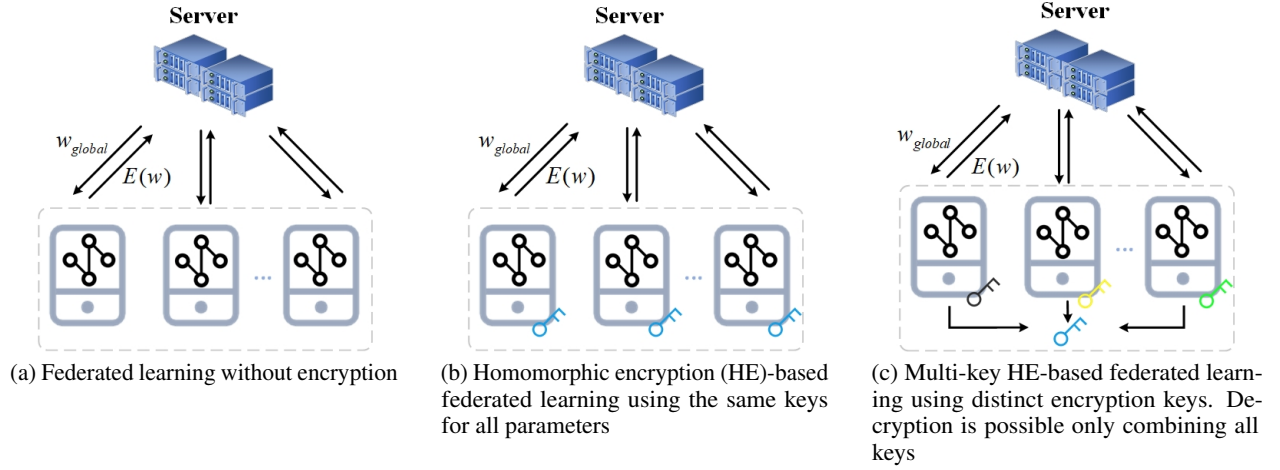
Server

$w_{global}$

$E(w)$

...

(a) Federated learning without encryption

Server

$w_{global}$

$E(w)$

...

(b) Homomorphic encryption (HE)-based federated learning using the same keys for all parameters

Server

$w_{global}$

$E(w)$

...

(c) Multi-key HE-based federated learning using distinct encryption keys. Decryption is possible only combining all keys